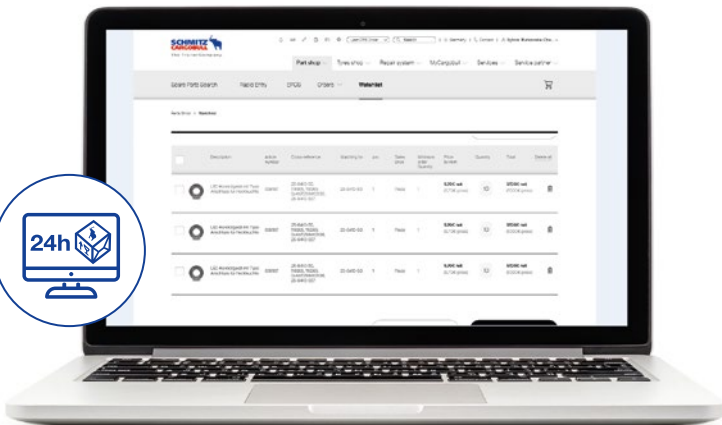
SCHMITZ CARGOBULL

Part shop Tyres shop Repair system MyCargobull Services Service partner

Spare Parts Search Rapid Entry OPCS Orders Watchlist

Parts Shop > Watchlist

Description Article number Cross reference Quantity Price Total

20 8401 00 1 1

20 8401 00 1 1

20 8401 00 1 1

24h